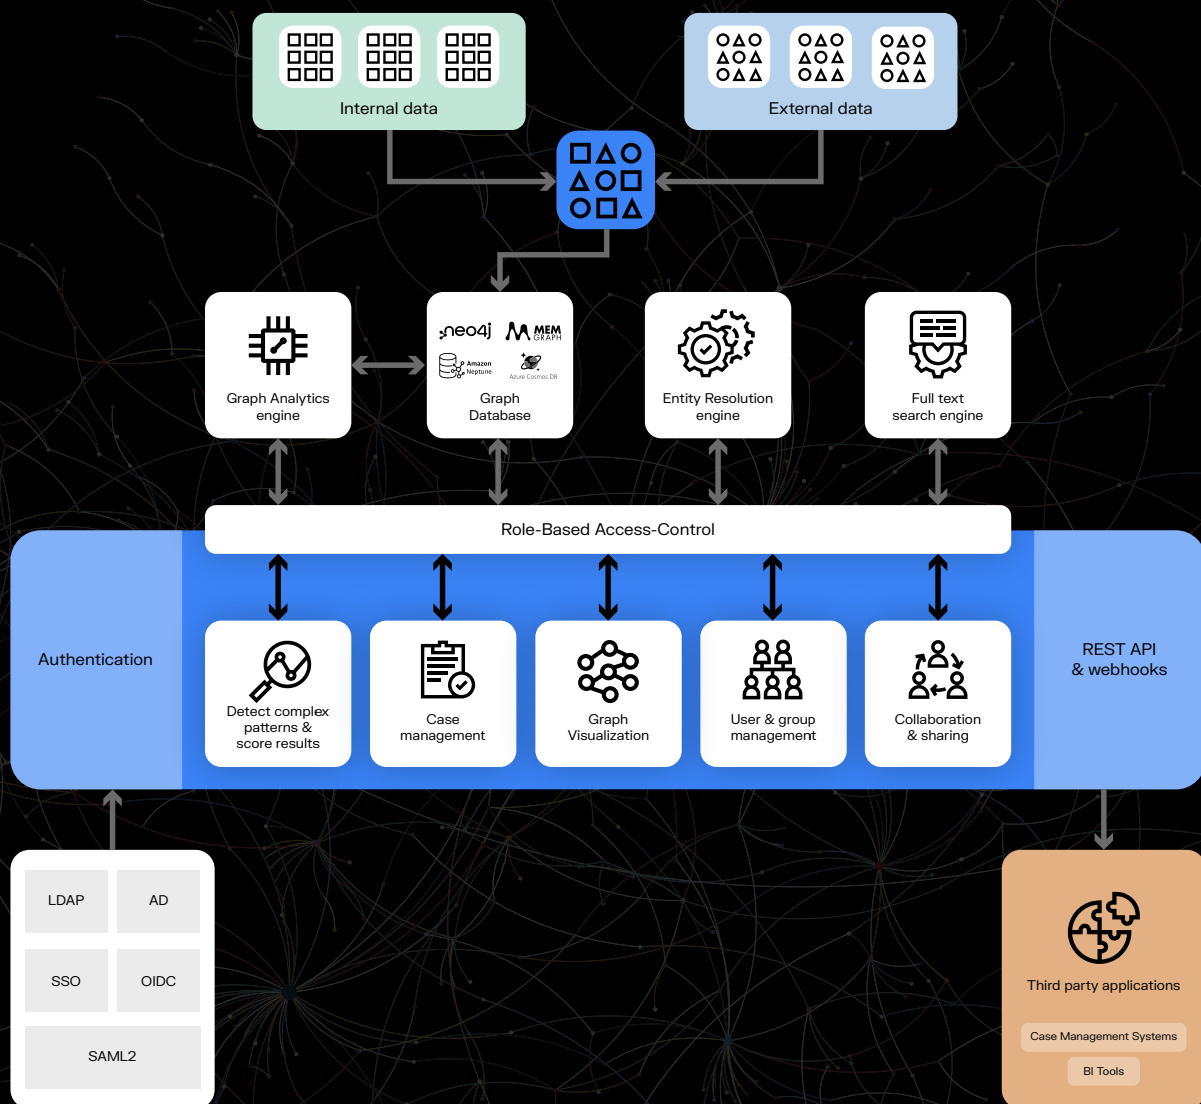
Internal data

External data

Graph Analytics engine

neo4j MEM GRAPH Amazon Neptune Azure Cosmos DB

Graph Database

Entity Resolution engine

Full text search engine

Role-Based Access-Control

Authentication

Detect complex patterns & score results

Case management

Graph Visualization

User & group management

Collaboration & sharing

REST API & webhooks

LDAP

AD

SSO

OIDC

SAML2

Third party applications

Case Management Systems

BI Tools